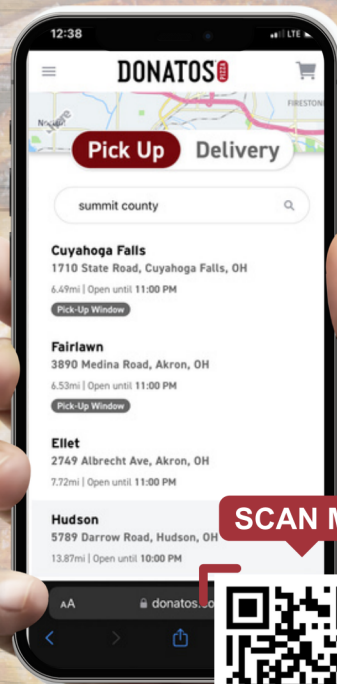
12:38
LTE

DONATOS PIZZA

Norton
FIRESTON

Pick Up Delivery

summit county

Cuyahoga Falls
1710 State Road, Cuyahoga Falls, OH
6.49mi | Open until 11:00 PM
Pick-Up Window

Fairlawn
3890 Medina Road, Akron, OH
6.53mi | Open until 11:00 PM
Pick-Up Window

Ellet
2749 Albrecht Ave, Akron, OH
7.72mi | Open until 11:00 PM

Hudson
5789 Darrow Road, Hudson, OH
13.87mi | Open until 10:00 PM

SCAN M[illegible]

AA donatos.co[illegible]